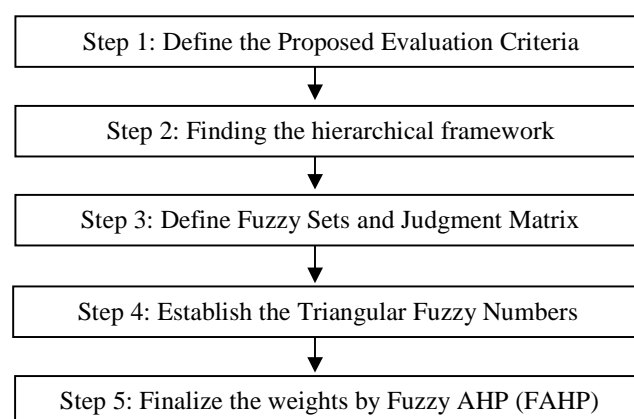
Step 1: Define the Proposed Evaluation Criteria

Step 2: Finding the hierarchical framework

Step 3: Define Fuzzy Sets and Judgment Matrix

Step 4: Establish the Triangular Fuzzy Numbers

Step 5: Finalize the weights by Fuzzy AHP (FAHP)